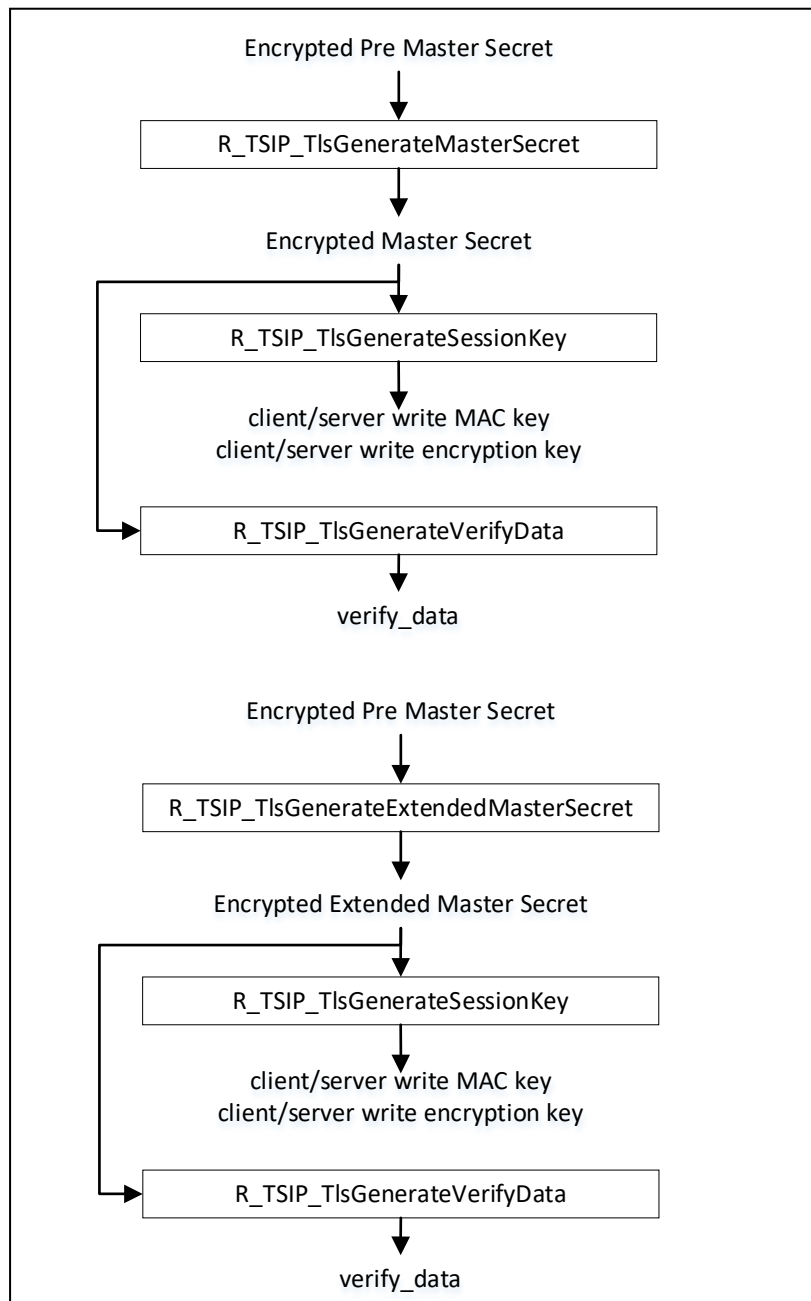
Encrypted Pre Master Secret

R_TSIP_TlsGenerateMasterSecret

Encrypted Master Secret

R_TSIP_TlsGenerateSessionKey

client/server write MAC key
client/server write encryption key

R_TSIP_TlsGenerateVerifyData

verify_data

Encrypted Pre Master Secret

R_TSIP_TlsGenerateExtendedMasterSecret

Encrypted Extended Master Secret

R_TSIP_TlsGenerateSessionKey

client/server write MAC key
client/server write encryption key

R_TSIP_TlsGenerateVerifyData

verify_data